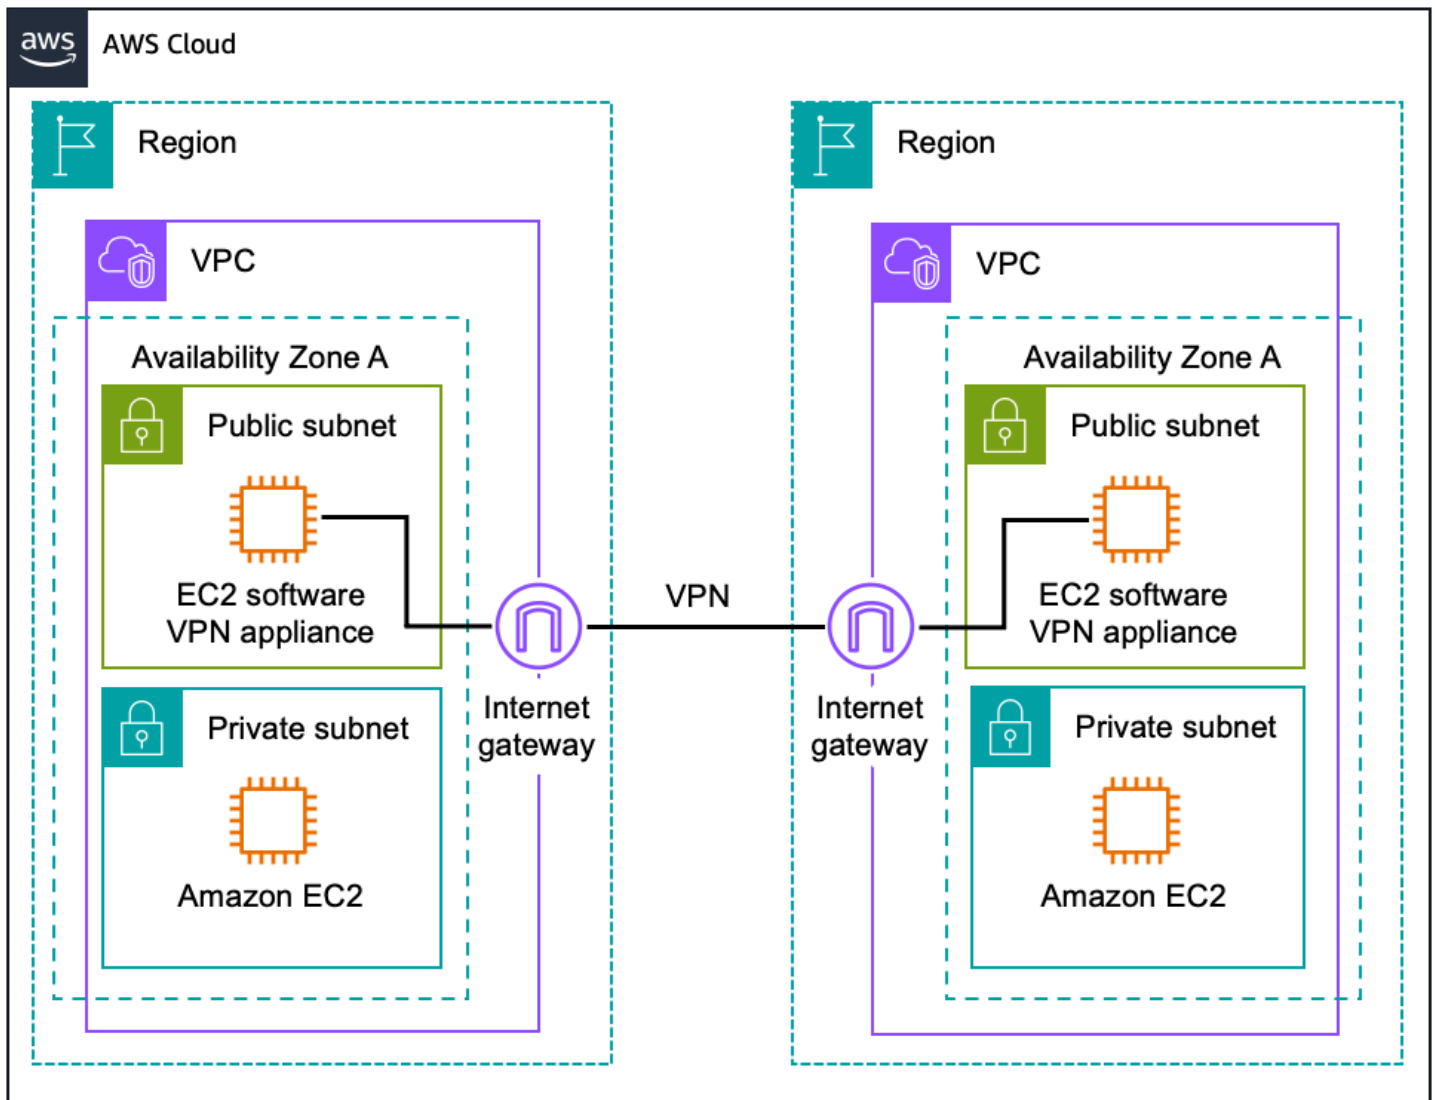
aws AWS Cloud

Region

VPC

Availability Zone A

Public subnet

EC2 software VPN appliance

Private subnet

Amazon EC2

Internet gateway

VPN

Region

VPC

Availability Zone A

Public subnet

EC2 software VPN appliance

Internet gateway

Private subnet

Amazon EC2